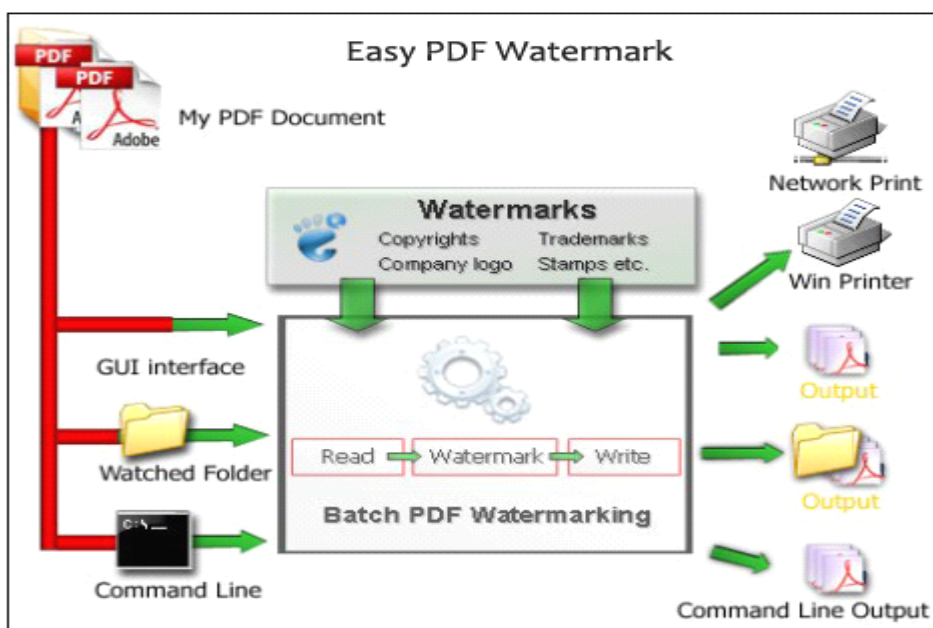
Easy PDF Watermark

PDF
PDF
Adobe
My PDF Document

Network Print

Watermarks
Copyrights
Trademarks
Company logo
Stamps etc.

Win Printer

GUI interface

Output

Read
Watermark
Write

Watched Folder

Output

Batch PDF Watermarking

C:\

Command Line

Command Line Output